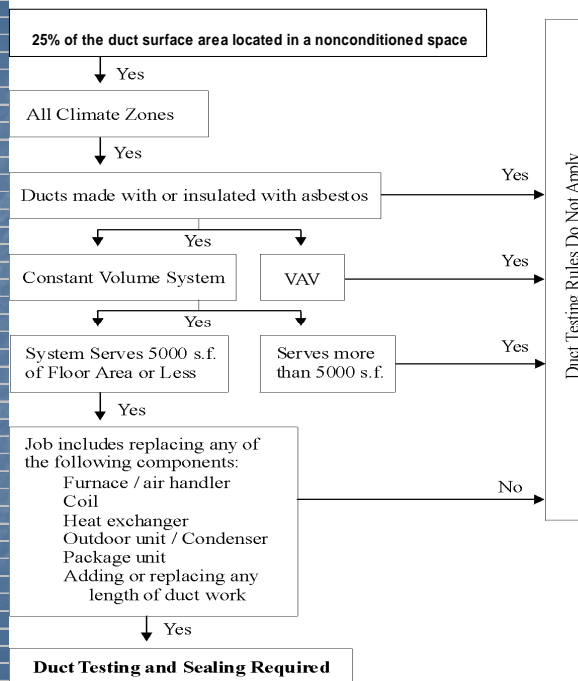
25% of the duct surface area located in a nonconditioned space

Yes

All Climate Zones

Yes

Ducts made with or insulated with asbestos

Yes

Yes

Constant Volume System

VAV

Yes

Yes

System Serves 5000 s.f. of Floor Area or Less

Serves more than 5000 s.f.

Yes

Yes

Job includes replacing any of the following components:
Furnace / air handler
Coil
Heat exchanger
Outdoor unit / Condenser
Package unit
Adding or replacing any length of duct work

No

Yes

Duct Testing and Sealing Required

Duct Testing Rules Do Not Apply